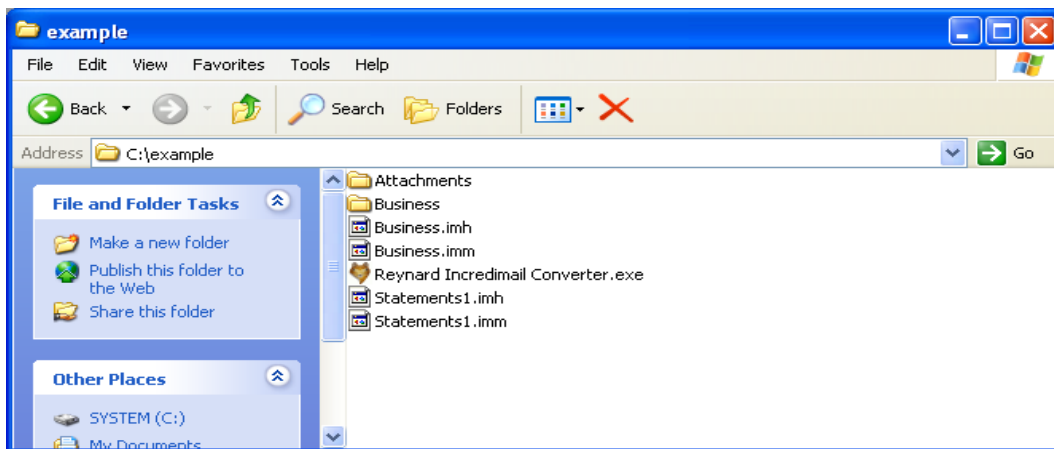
example

File Edit View Favorites Tools Help

Back Search Folders

Address C:\example Go

File and Folder Tasks

Make a new folder

Publish this folder to the Web

Share this folder

Other Places

SYSTEM (C:)

My Documents

Attachments
Business
Business.imh
Business.imm
Reynard Incredimail Converter.exe
Statements1.imh
Statements1.imm